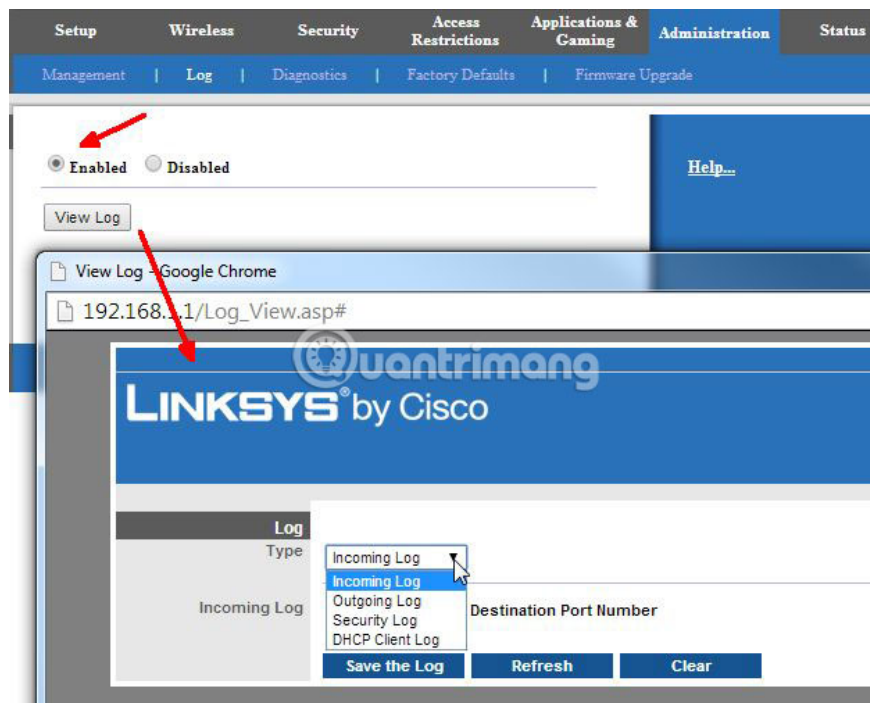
Setup | Wireless | Security | Access Restrictions | Applications & Gaming | Administration | Status

Management | Log | Diagnostics | Factory Defaults | Firmware Upgrade

Enabled Disabled

View Log

Help...

View Log - Google Chrome

192.168.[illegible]1/Log_View.asp#

Quantrimang

LINKSYS® by Cisco

Log

Type

Incoming Log

Incoming Log
Outgoing Log
Security Log
DHCP Client Log

Incoming Log

Destination Port Number

Save the Log | Refresh | Clear